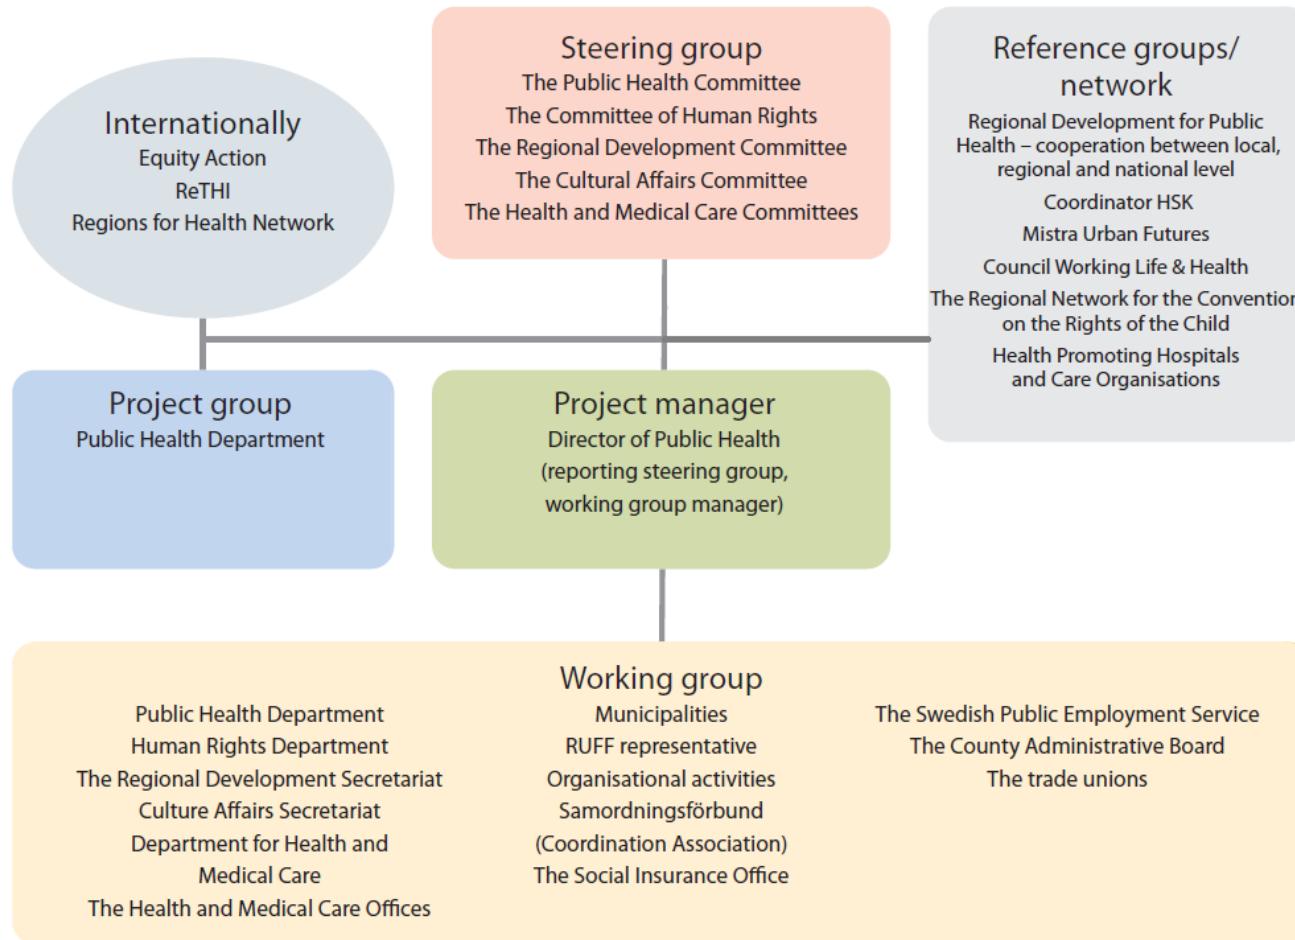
Internationally
Equity Action
ReTHI
Regions for Health Network

Steering group
The Public Health Committee
The Committee of Human Rights
The Regional Development Committee
The Cultural Affairs Committee
The Health and Medical Care Committees

Reference groups/ network
Regional Development for Public Health – cooperation between local, regional and national level
Coordinator HSK
Mistra Urban Futures
Council Working Life & Health
The Regional Network for the Conventio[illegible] on the Rights of the Child
Health Promoting Hospitals and Care Organisations

Project group
Public Health Department

Project manager
Director of Public Health
(reporting steering group, working group manager)

Working group
Public Health Department
Human Rights Department
The Regional Development Secretariat
Culture Affairs Secretariat
Department for Health and Medical Care
The Health and Medical Care Offices

Municipalities
RUFF representative
Organisational activities
Samordningsförbund
(Coordination Association)
The Social Insurance Office

The Swedish Public Employment Service
The County Administrative Board
The trade unions